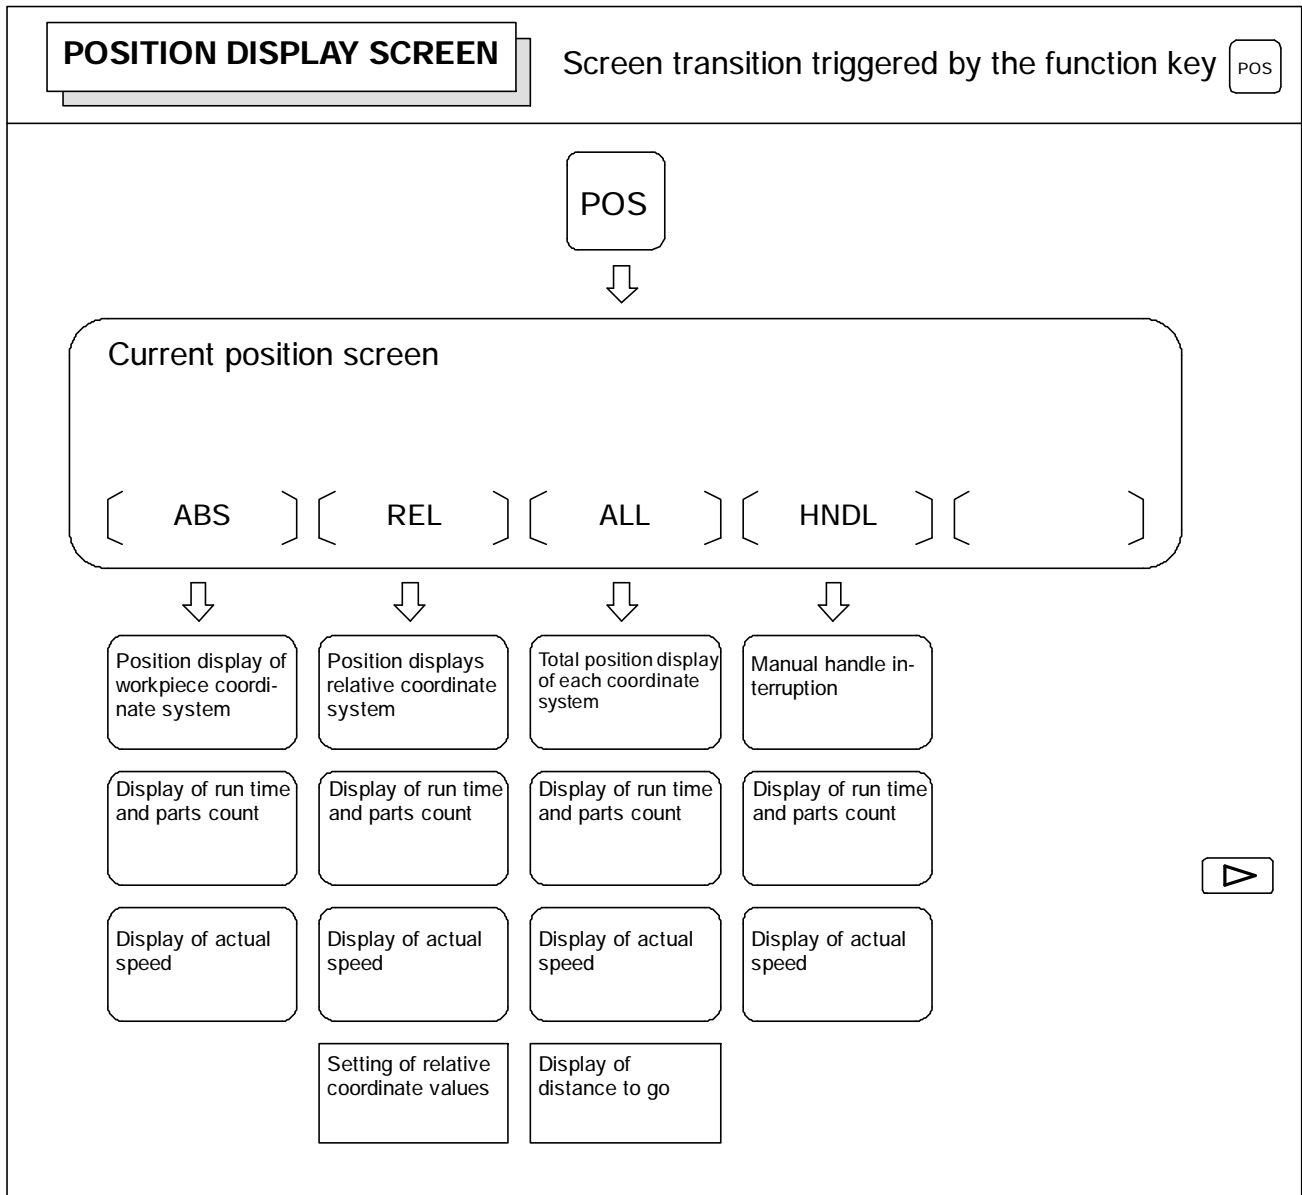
POSITION DISPLAY SCREEN

Screen transition triggered by the function key POS

POS

Current position screen

[ ABS ] [ REL ] [ ALL ] [ HNDL ] [ ]

Position display of workpiece coordinate system

Display of run time and parts count

Display of actual speed

Position displays relative coordinate system

Display of run time and parts count

Display of actual speed

Setting of relative coordinate values

Total position display of each coordinate system

Display of run time and parts count

Display of actual speed

Display of distance to go

Manual handle interruption

Display of run time and parts count

Display of actual speed